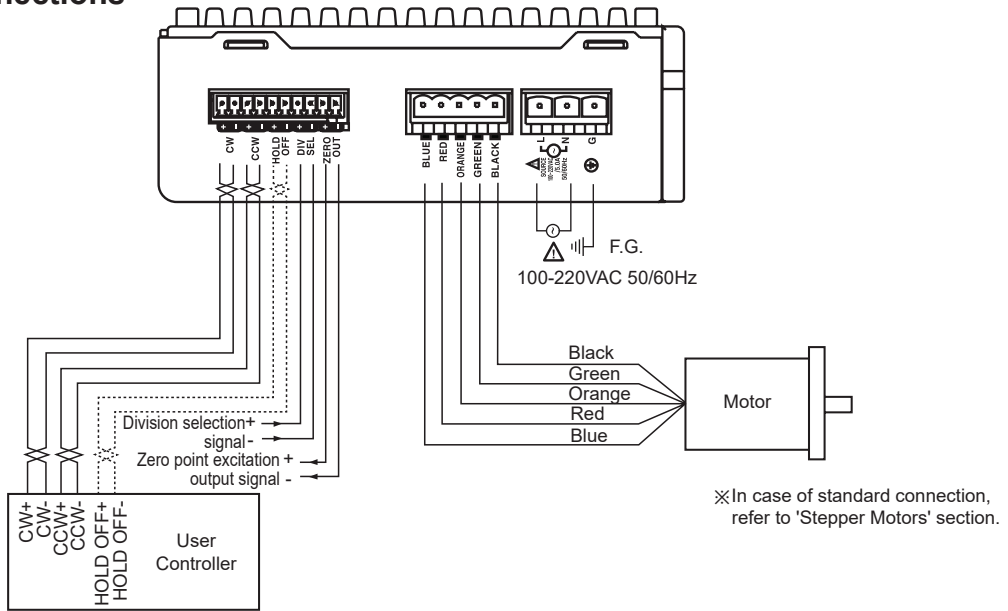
nections

CW CCW HOLD OFF DIV SEL ZERO OUT

BLUE RED ORANGE GREEN BLACK

L N G

SOURCE 100-220VAC 5.0A 50/60Hz

F.G.

100-220VAC 50/60Hz

Black
Green
Orange
Red
Blue

Motor

Division selection+
signal-
Zero point excitation +
output signal -

CW+
CW-
CCW+
CCW-
HOLD OFF+
HOLD OFF-

User Controller

※In case of standard connection, refer to 'Stepper Motors' section.